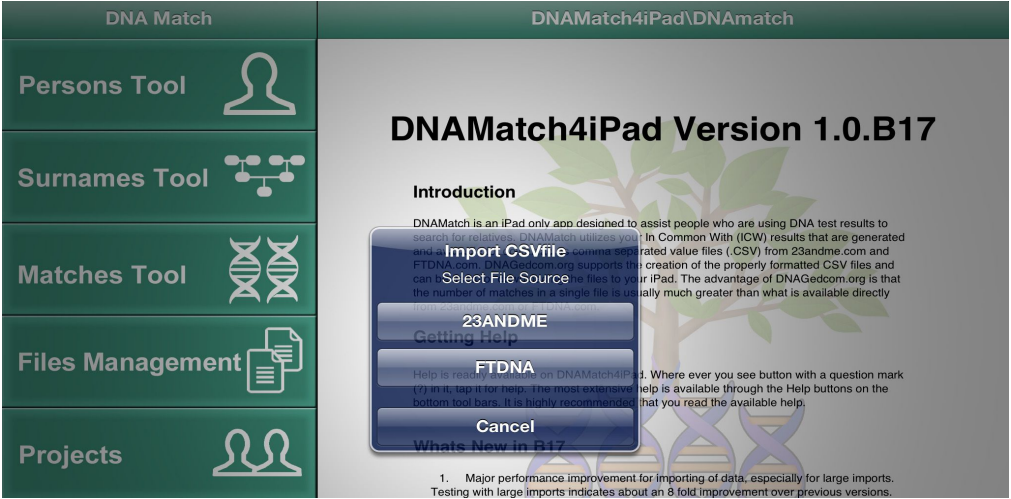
DNA Match

DNAMatch4iPad\DNAmatch

Persons Tool

Surnames Tool

Matches Tool

Files Management

Projects

DNAMatch4iPad Version 1.0.B17

Introduction

DNAMatch is an iPad only app designed to assist people who are using DNA test results to search for relatives. DNAMatch utilizes your In Common With (ICW) results that are generated and a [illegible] comma separated value files (.CSV) from 23andme.com and FTDNA.com. DNAGedcom.org supports the creation of the properly formatted CSV files and can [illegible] the files to your iPad. The advantage of DNAGedcom.org is that the number of matches in a single file is usually much greater than what is available directly from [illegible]

Getting Help

Help is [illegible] on DNAMatch4iPad. Where ever you see button with a question mark (?) in it, tap it for help. The most extensive help is available through the Help buttons on the bottom tool bars. It is highly recommended that you read the available help.

Whats New in B17

1. Major performance improvement for importing of data, especially for large imports. Testing with large imports indicates about an 8 fold improvement over previous versions.

Import CSVfile
Select File Source

23ANDME

FTDNA

Cancel